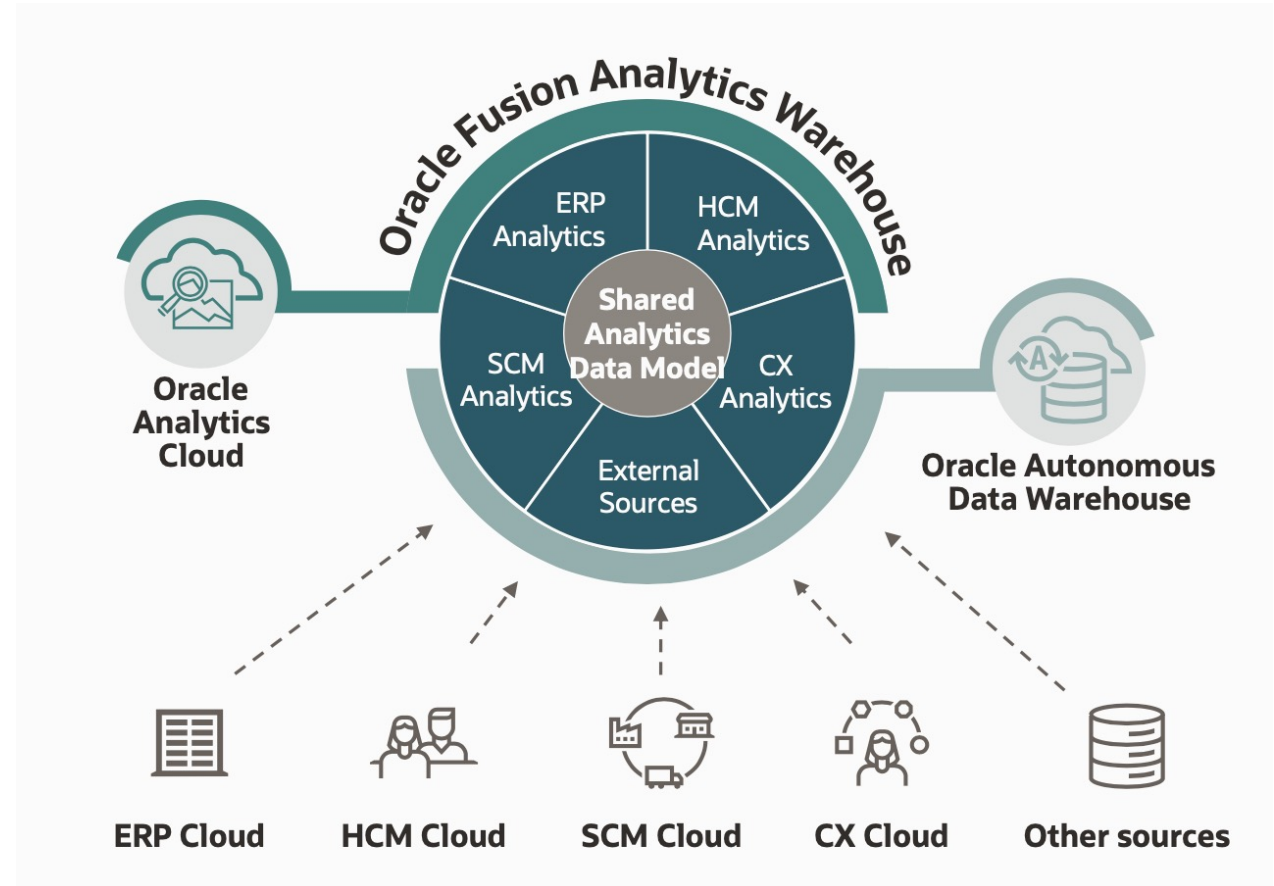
Oracle Fusion Analytics Warehouse

ERP Analytics

HCM Analytics

Shared Analytics Data Model

SCM Analytics

CX Analytics

External Sources

Oracle Analytics Cloud

Oracle Autonomous Data Warehouse

ERP Cloud

HCM Cloud

SCM Cloud

CX Cloud

Other sources